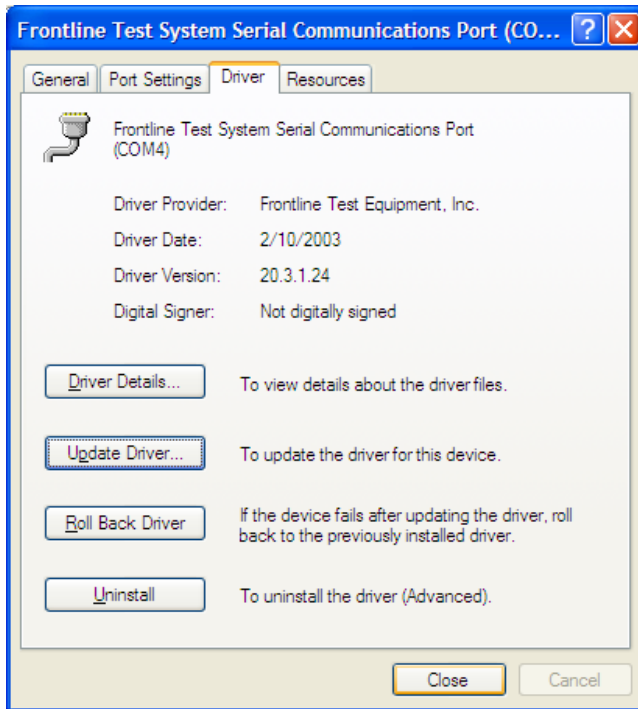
Frontline Test System Serial Communications Port (CO... ? X

General | Port Settings | Driver | Resources

Frontline Test System Serial Communications Port (COM4)

Driver Provider: Frontline Test Equipment, Inc.

Driver Date: 2/10/2003

Driver Version: 20.3.1.24

Digital Signer: Not digitally signed

Driver Details... To view details about the driver files.

Update Driver... To update the driver for this device.

Roll Back Driver If the device fails after updating the driver, roll back to the previously installed driver.

Uninstall To uninstall the driver (Advanced).

Close Cancel